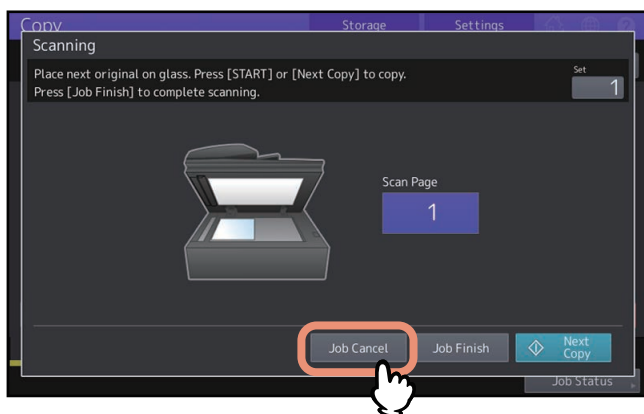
Copy
Storage
Settings
Scanning
Place next original on glass. Press [START] or [Next Copy] to copy.
Press [Job Finish] to complete scanning.
Set
1
Scan Page
1
Job Cancel
Job Finish
Next Copy
Job Status